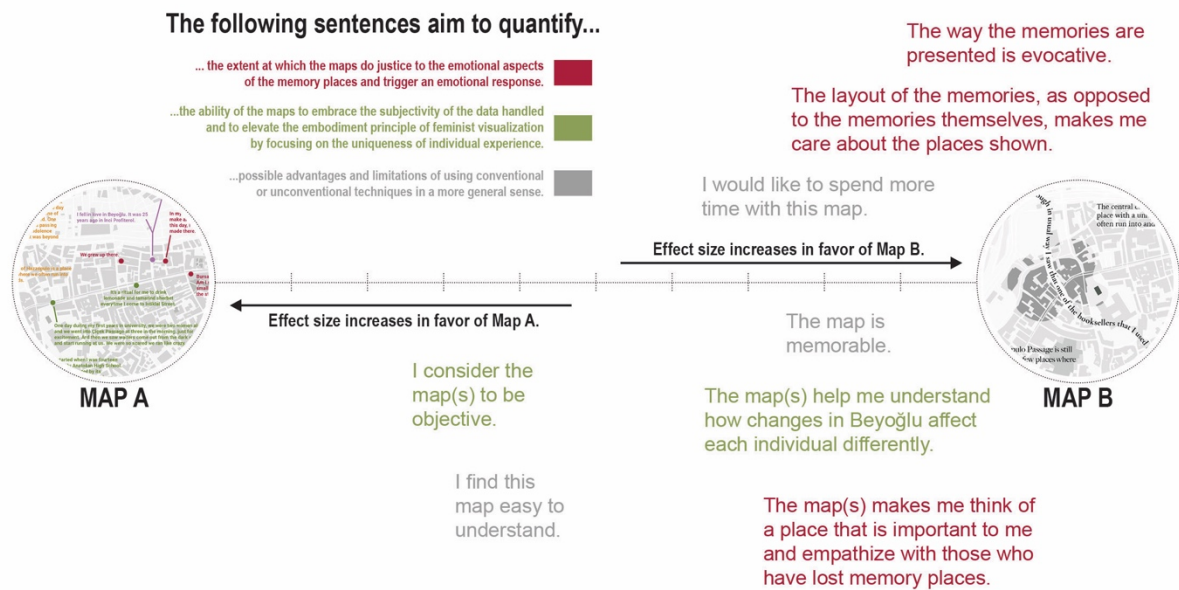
The following sentences aim to quantify...

... the extent at which the maps do justice to the emotional aspects of the memory places and trigger an emotional response.

...the ability of the maps to embrace the subjectivity of the data handled and to elevate the embodiment principle of feminist visualization by focusing on the uniqueness of individual experience.

...possible advantages and limitations of using conventional or unconventional techniques in a more general sense.

The way the memories are presented is evocative.

The layout of the memories, as opposed to the memories themselves, makes me care about the places shown.

I would like to spend more time with this map.

Effect size increases in favor of Map B.

Effect size increases in favor of Map A.

The map is memorable.

I consider the map(s) to be objective.

The map(s) help me understand how changes in Beyoğlu affect each individual differently.

I find this map easy to understand.

The map(s) makes me think of a place that is important to me and empathize with those who have lost memory places.

MAP A

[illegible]

MAP B

The central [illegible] place with a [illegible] often run into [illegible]

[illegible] of the booksellers that I used

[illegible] Passage is still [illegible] places where